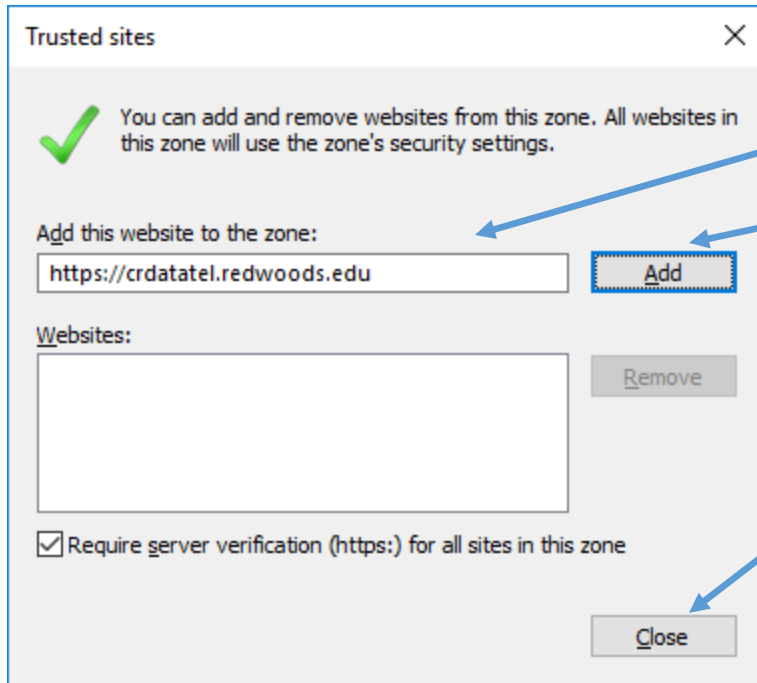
Trusted sites

You can add and remove websites from this zone. All websites in this zone will use the zone's security settings.

Add this website to the zone:

https://crdatatel.redwoods.edu

Add

Websites:

Remove

Require server verification (https:) for all sites in this zone

Close